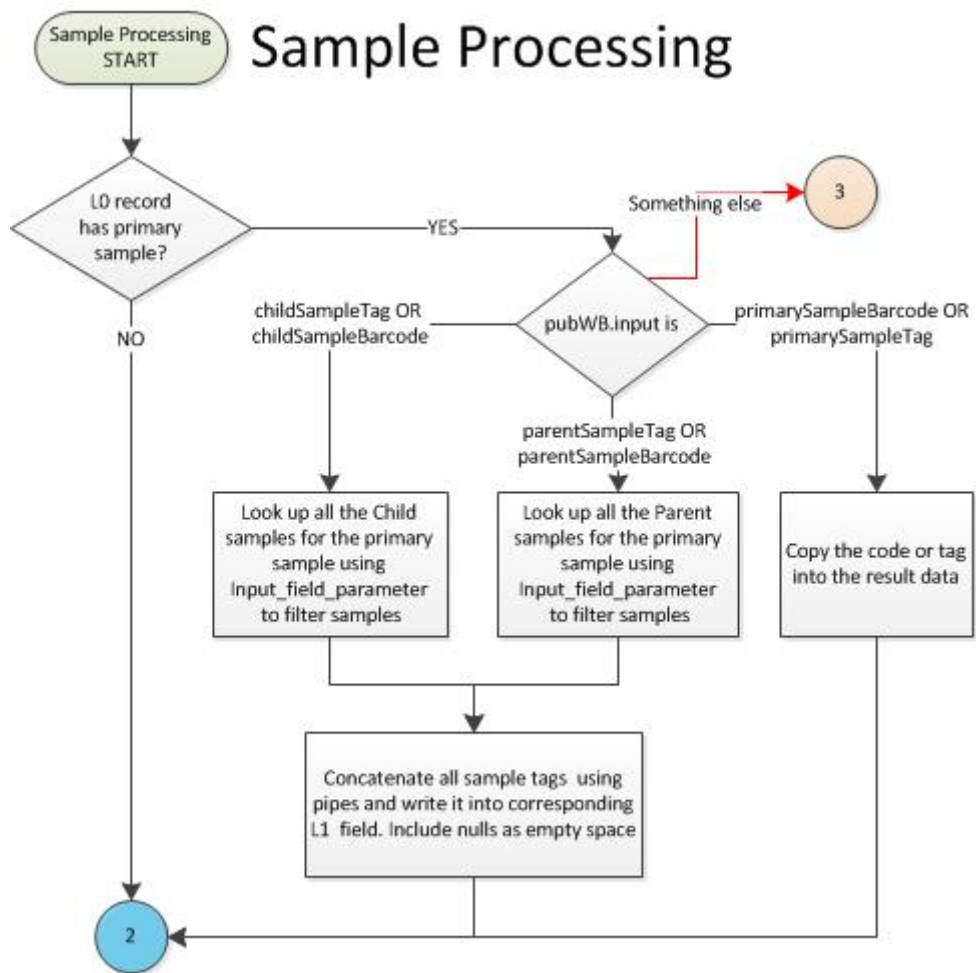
Sample Processing START

Sample Processing

L0 record has primary sample?

YES

Something else

3

NO

pubWB.input is

childSampleTag OR childSampleBarcode

primarySampleBarcode OR primarySampleTag

parentSampleTag OR parentSampleBarcode

Look up all the Child samples for the primary sample using Input_field_parameter to filter samples

Look up all the Parent samples for the primary sample using Input_field_parameter to filter samples

Copy the code or tag into the result data

Concatenate all sample tags using pipes and write it into corresponding L1 field. Include nulls as empty space

2